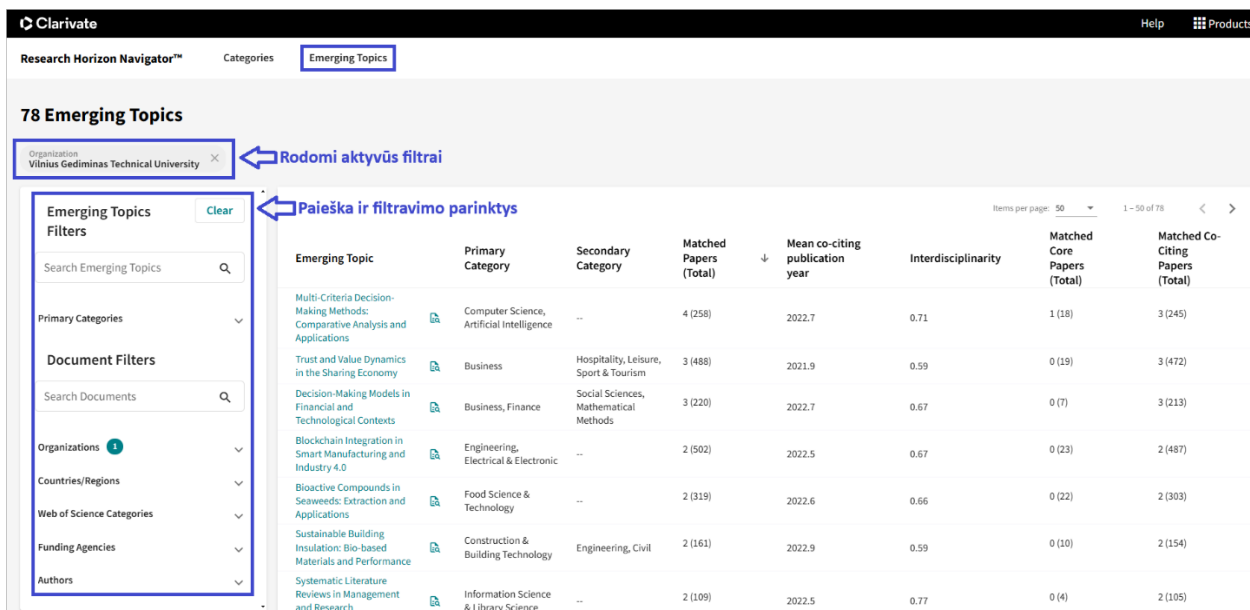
Clarivate

Help Products

Research Horizon Navigator™ Categories Emerging Topics

78 Emerging Topics

Organization
Vilnius Gediminas Technical University ×

Rodomi aktyvūs filtrai

Paieška ir filtravimo parinktys

Emerging Topics Filters

Clear

Search Emerging Topics

Primary Categories

Document Filters

Search Documents

Organizations 1

Countries/Regions

Web of Science Categories

Funding Agencies

Authors

Items per page: 50 1 – 50 of 78

| Emerging Topic | Primary Category | Secondary Category | Matched Papers (Total) | Mean co-citing publication year | Interdisciplinarity | Matched Core Papers (Total) | Matched Co-Citing Papers (Total) |
|---|---|---|---|---|---|---|---|
| Multi-Criteria Decision-Making Methods: Comparative Analysis and Applications | Computer Science, Artificial Intelligence | -- | 4 (258) | 2022.7 | 0.71 | 1 (18) | 3 (245) |
| Trust and Value Dynamics in the Sharing Economy | Business | Hospitality, Leisure, Sport & Tourism | 3 (488) | 2021.9 | 0.59 | 0 (19) | 3 (472) |
| Decision-Making Models in Financial and Technological Contexts | Business, Finance | Social Sciences, Mathematical Methods | 3 (220) | 2022.7 | 0.67 | 0 (7) | 3 (213) |
| Blockchain Integration in Smart Manufacturing and Industry 4.0 | Engineering, Electrical & Electronic | -- | 2 (502) | 2022.5 | 0.67 | 0 (23) | 2 (487) |
| Bioactive Compounds in Seaweeds: Extraction and Applications | Food Science & Technology | -- | 2 (319) | 2022.6 | 0.66 | 0 (22) | 2 (303) |
| Sustainable Building Insulation: Bio-based Materials and Performance | Construction & Building Technology | Engineering, Civil | 2 (161) | 2022.9 | 0.59 | 0 (10) | 2 (154) |
| Systematic Literature Reviews in Management and Research | Information Science & Library Science | -- | 2 (109) | 2022.5 | 0.77 | 0 (4) | 2 (105) |